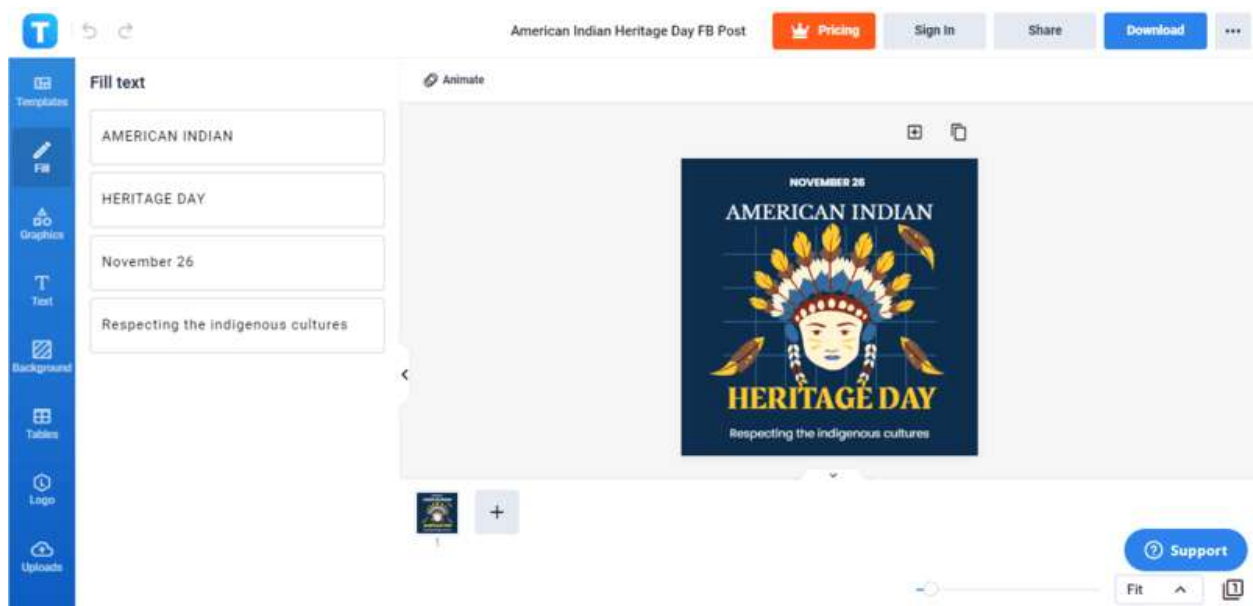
T

American Indian Heritage Day FB Post

Pricing

Sign In

Share

Download

...

Templates

Fill

Graphics

Text

Background

Tables

Logo

Uploads

Fill text

AMERICAN INDIAN

HERITAGE DAY

November 26

Respecting the indigenous cultures

Animate

NOVEMBER 26

AMERICAN INDIAN

HERITAGE DAY

Respecting the indigenous cultures

1

+

Support

Fit